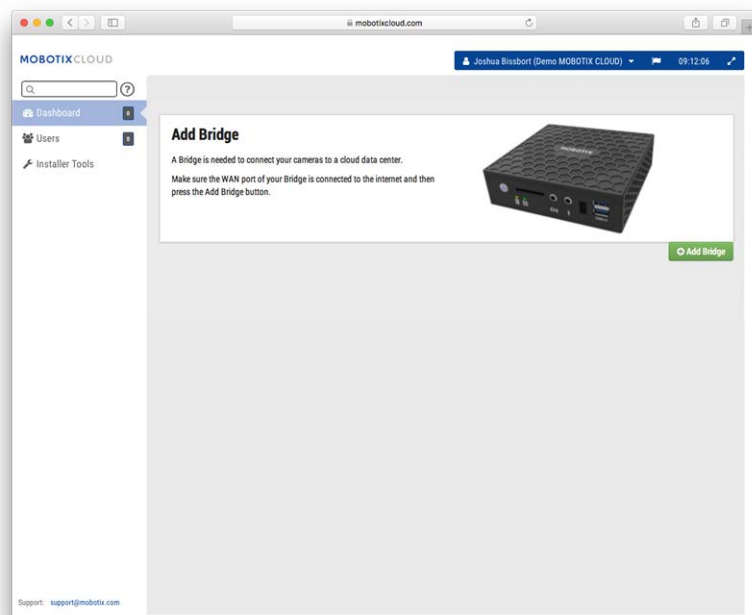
mobotixcloud.com

MOBOTIXCLOUD

Joshua Bissbort (Demo MOBOTIX CLOUD)

09:12:06

?

Dashboard 0

Users 0

Installer Tools

Add Bridge

A Bridge is needed to connect your cameras to a cloud data center.

Make sure the WAN port of your Bridge is connected to the internet and then press the Add Bridge button.

MOBOTIX

Add Bridge

Support: support@mobotix.com